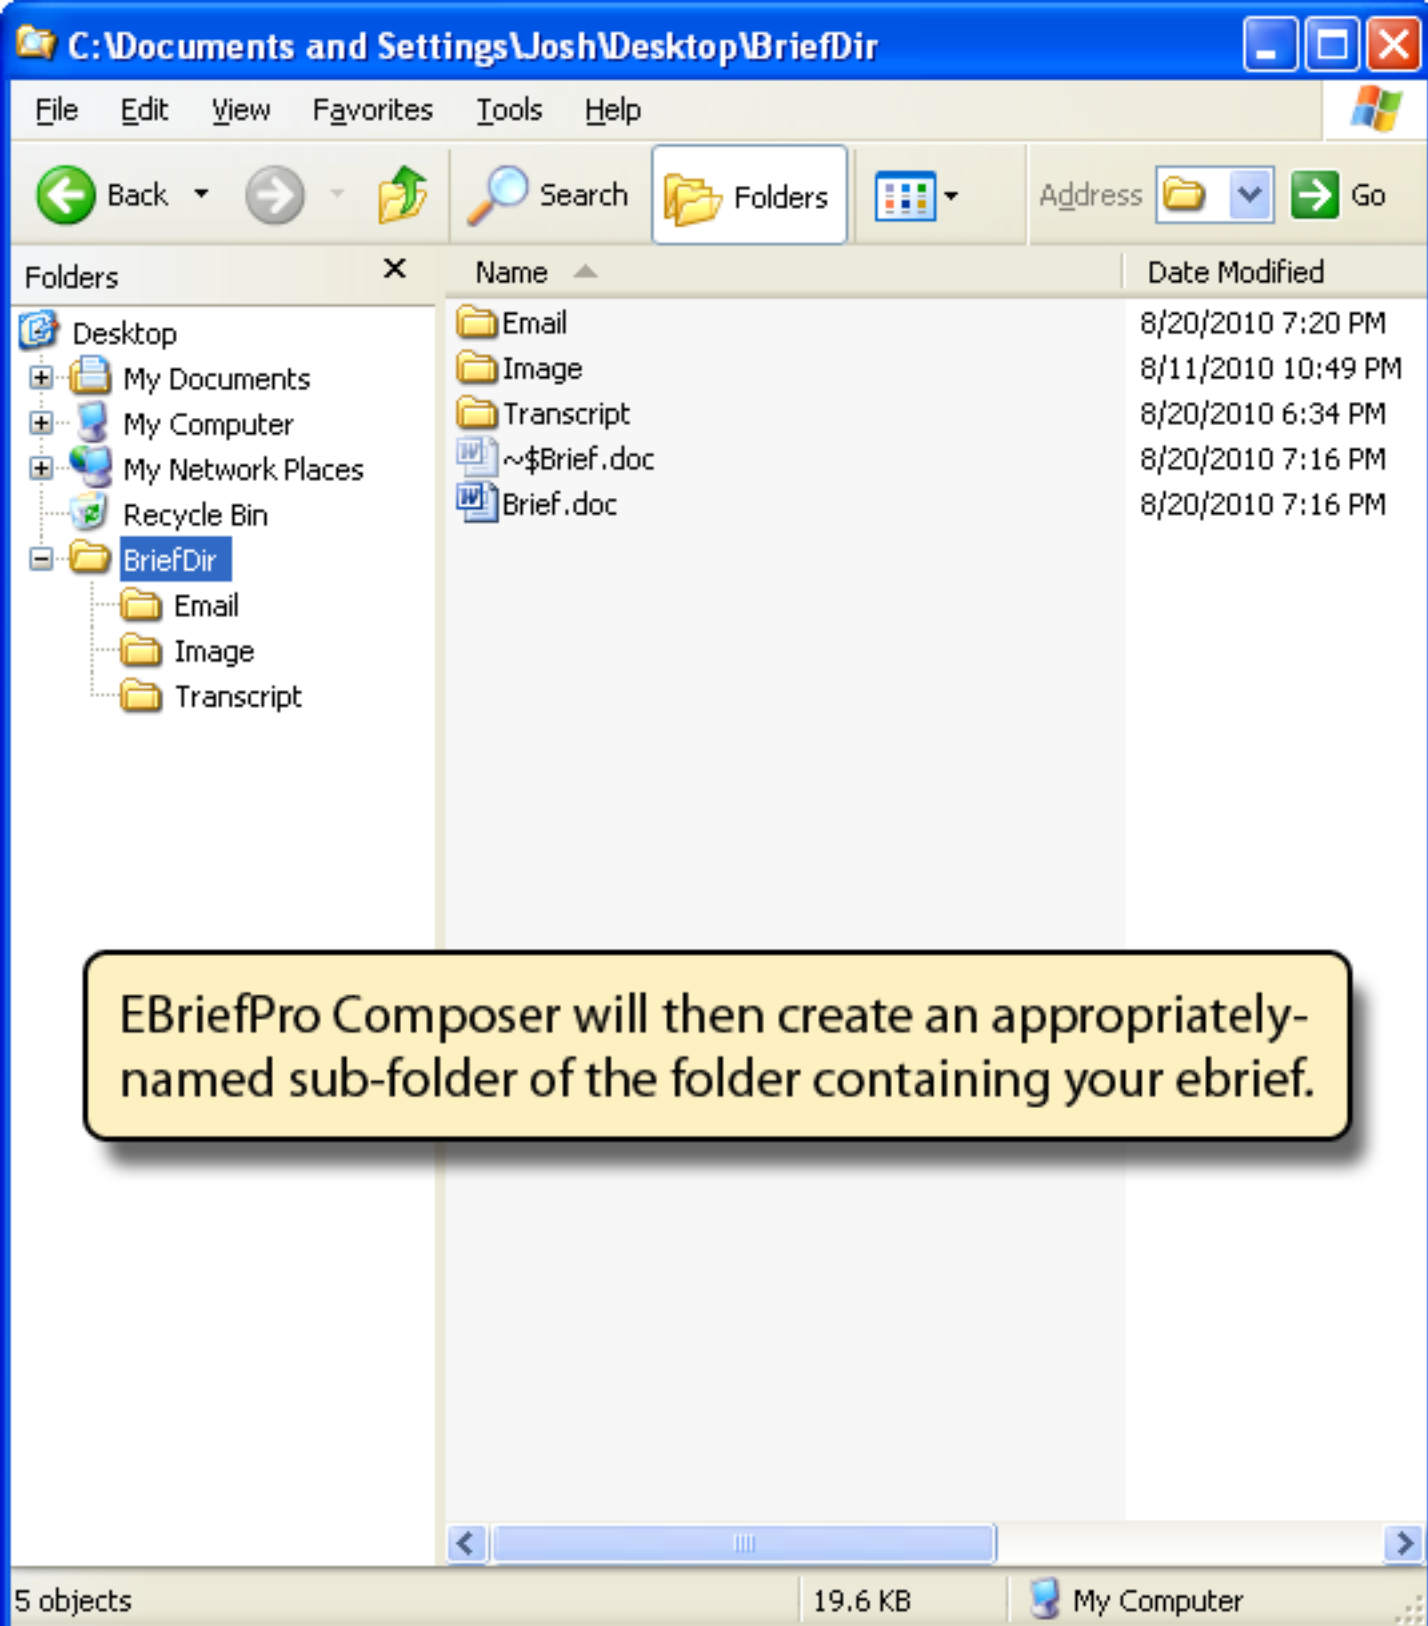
C:\Documents and Settings\Josh\Desktop\BriefDir

File Edit View Favorites Tools Help

Back Search Folders Address Go

Folders ×

Desktop
My Documents
My Computer
My Network Places
Recycle Bin
BriefDir
Email
Image
Transcript

| Name | Date Modified |
|---|---|
| Email | 8/20/2010 7:20 PM |
| Image | 8/11/2010 10:49 PM |
| Transcript | 8/20/2010 6:34 PM |
| ~$Brief.doc | 8/20/2010 7:16 PM |
| Brief.doc | 8/20/2010 7:16 PM |

EBriefPro Composer will then create an appropriately-named sub-folder of the folder containing your ebrief.

5 objects 19.6 KB My Computer